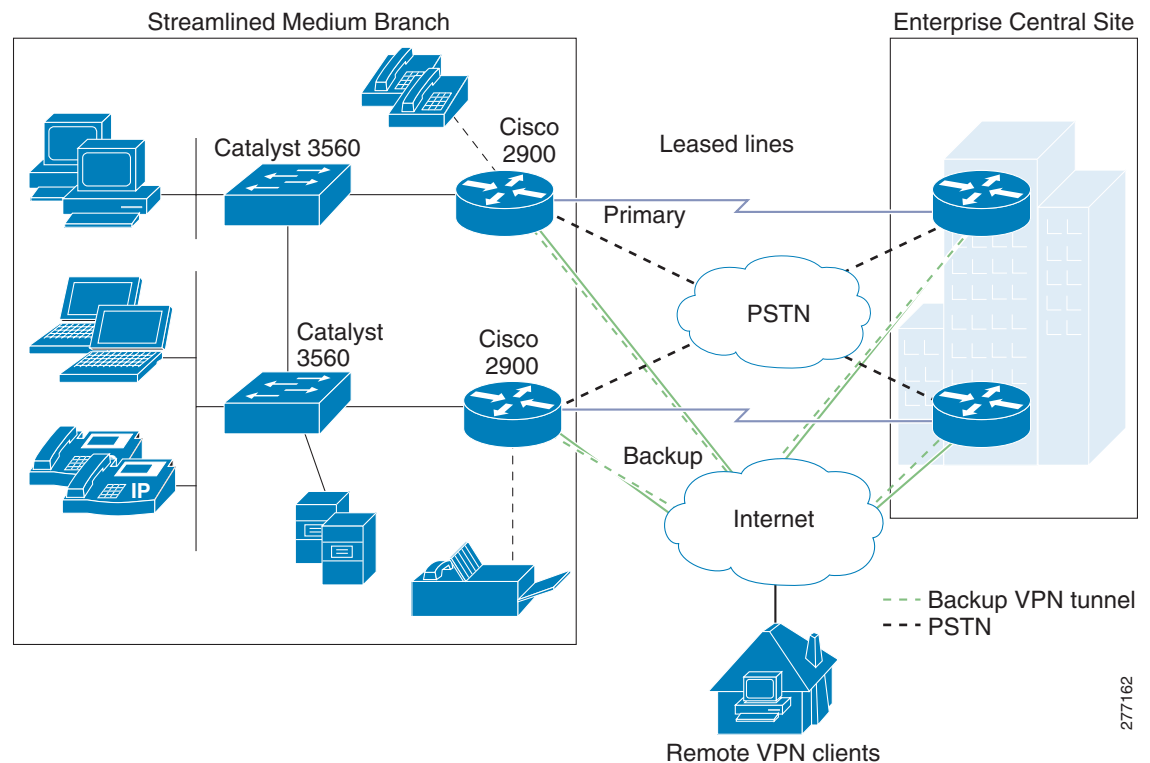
Streamlined Medium Branch

Enterprise Central Site

Catalyst 3560

Cisco 2900

Leased lines

Primary

PSTN

Catalyst 3560

Cisco 2900

Backup

IP

Internet

Backup VPN tunnel

PSTN

Remote VPN clients

277162